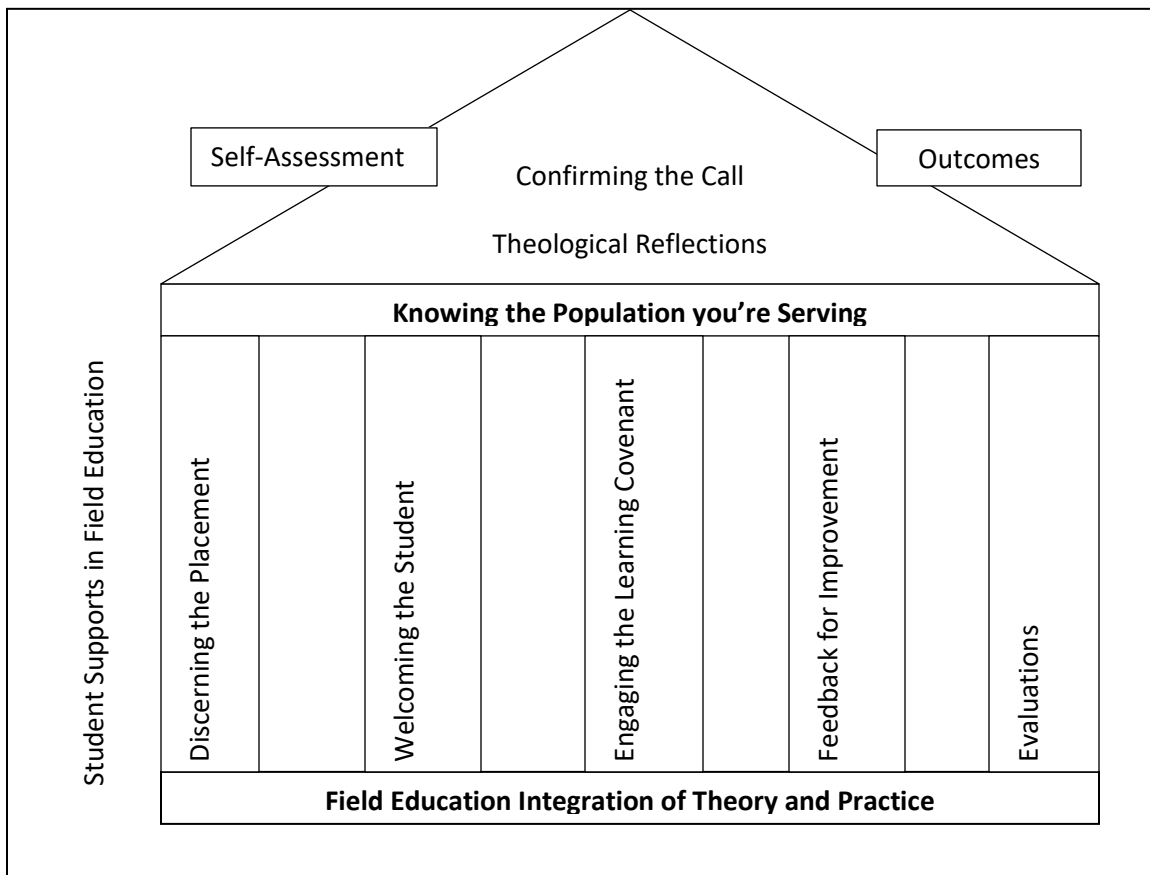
Self-Assessment

Confirming the Call

Outcomes

Theological Reflections

**Knowing the Population you're Serving**

Student Supports in Field Education

Discerning the Placement

Welcoming the Student

Engaging the Learning Covenant

Feedback for Improvement

Evaluations

**Field Education Integration of Theory and Practice**